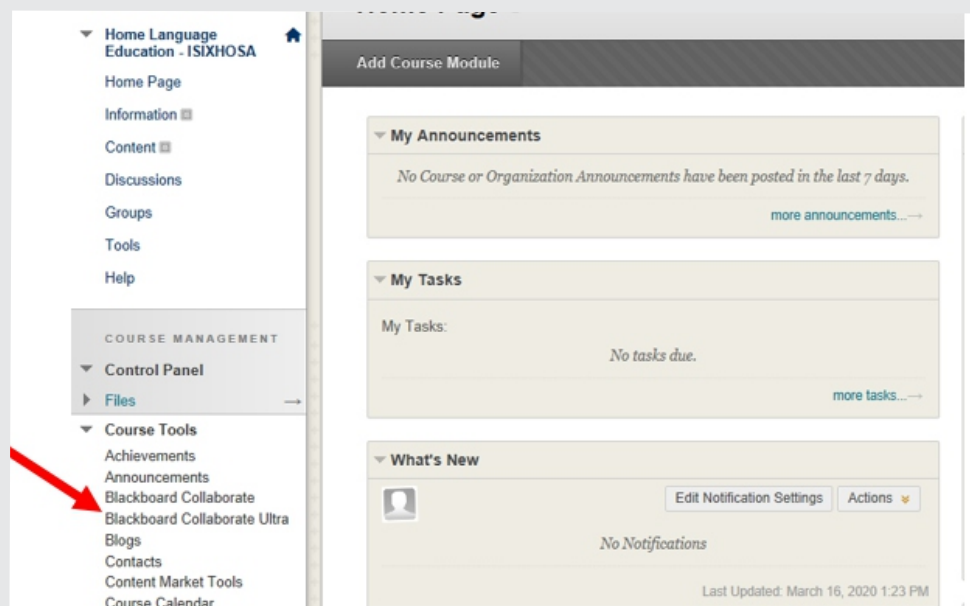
Home Language Education - ISIXHOSA
Home Page
Information
Content
Discussions
Groups
Tools
Help

COURSE MANAGEMENT
Control Panel
Files
Course Tools
Achievements
Announcements
Blackboard Collaborate
Blackboard Collaborate Ultra
Blogs
Contacts
Content Market Tools
Course Calendar

Home Page

Add Course Module

My Announcements
No Course or Organization Announcements have been posted in the last 7 days.
more announcements...

My Tasks
My Tasks:
No tasks due.
more tasks...

What's New
Edit Notification Settings
Actions
No Notifications
Last Updated: March 16, 2020 1:23 PM